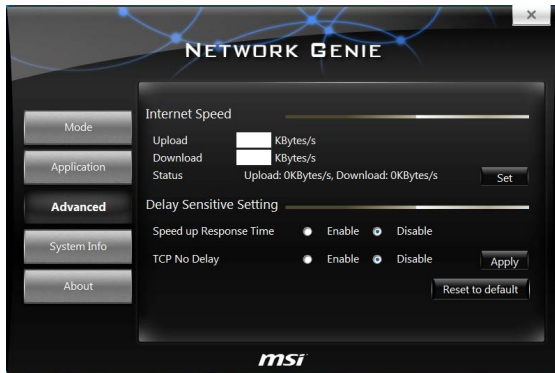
×

NETWORK GENIE

Mode

Application

Advanced

System Info

About

Internet Speed

Upload KBytes/s

Download KBytes/s

Status Upload: 0KBytes/s, Download: 0KBytes/s

Set

Delay Sensitive Setting

Speed up Response Time Enable Disable

TCP No Delay Enable Disable

Apply

Reset to default

msi